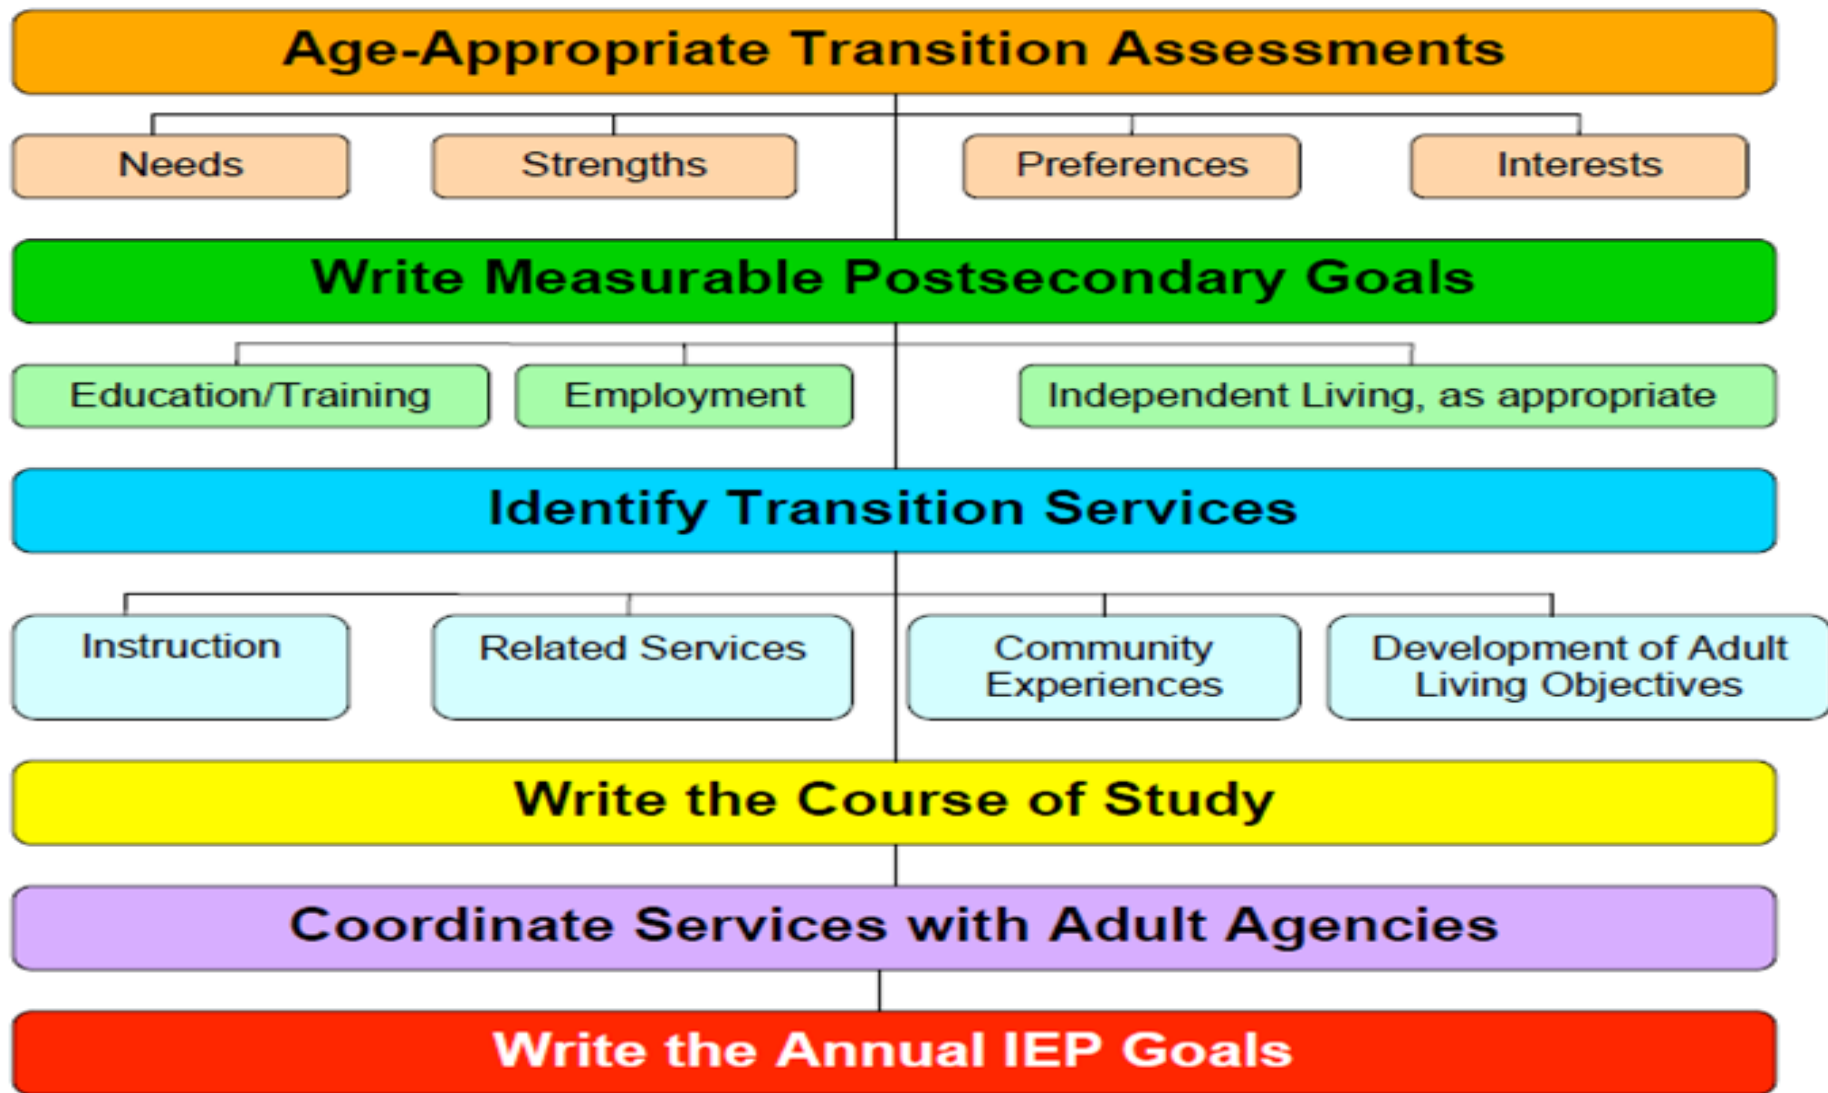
Age-Appropriate Transition Assessments

Needs

Strengths

Preferences

Interests

Write Measurable Postsecondary Goals

Education/Training

Employment

Independent Living, as appropriate

Identify Transition Services

Instruction

Related Services

Community Experiences

Development of Adult Living Objectives

Write the Course of Study

Coordinate Services with Adult Agencies

Write the Annual IEP Goals